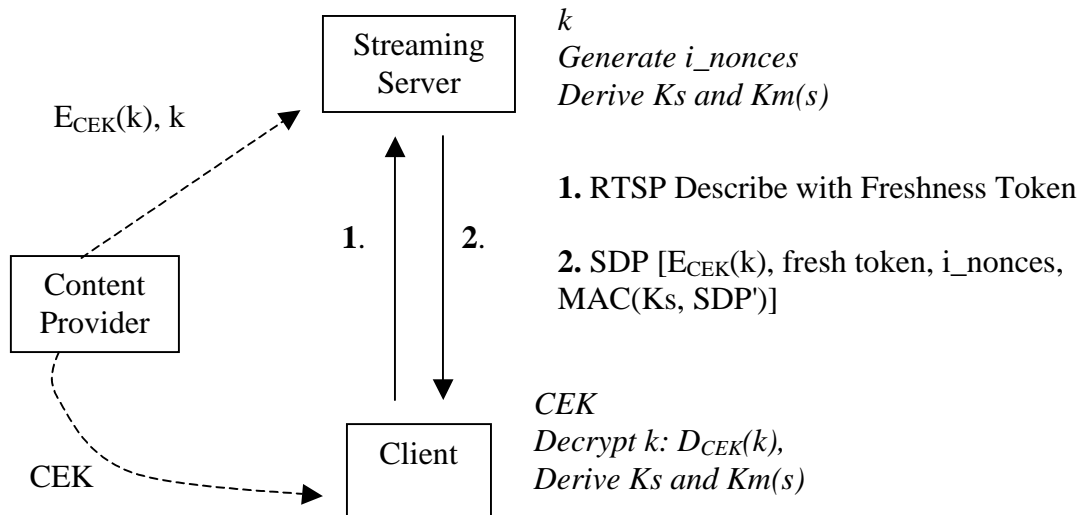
Streaming Server

*k*
*Generate i_nonces*
*Derive Ks and Km(s)*

$E_{CEK}$(k), k

**1.** RTSP Describe with Freshness Token

**1**.

**2**.

**2.** SDP [$E_{CEK}$(k), fresh token, i_nonces, MAC(Ks, SDP')]

Content Provider

*CEK*
*Decrypt k: $D_{CEK}(k)$,*
*Derive Ks and Km(s)*

Client

CEK